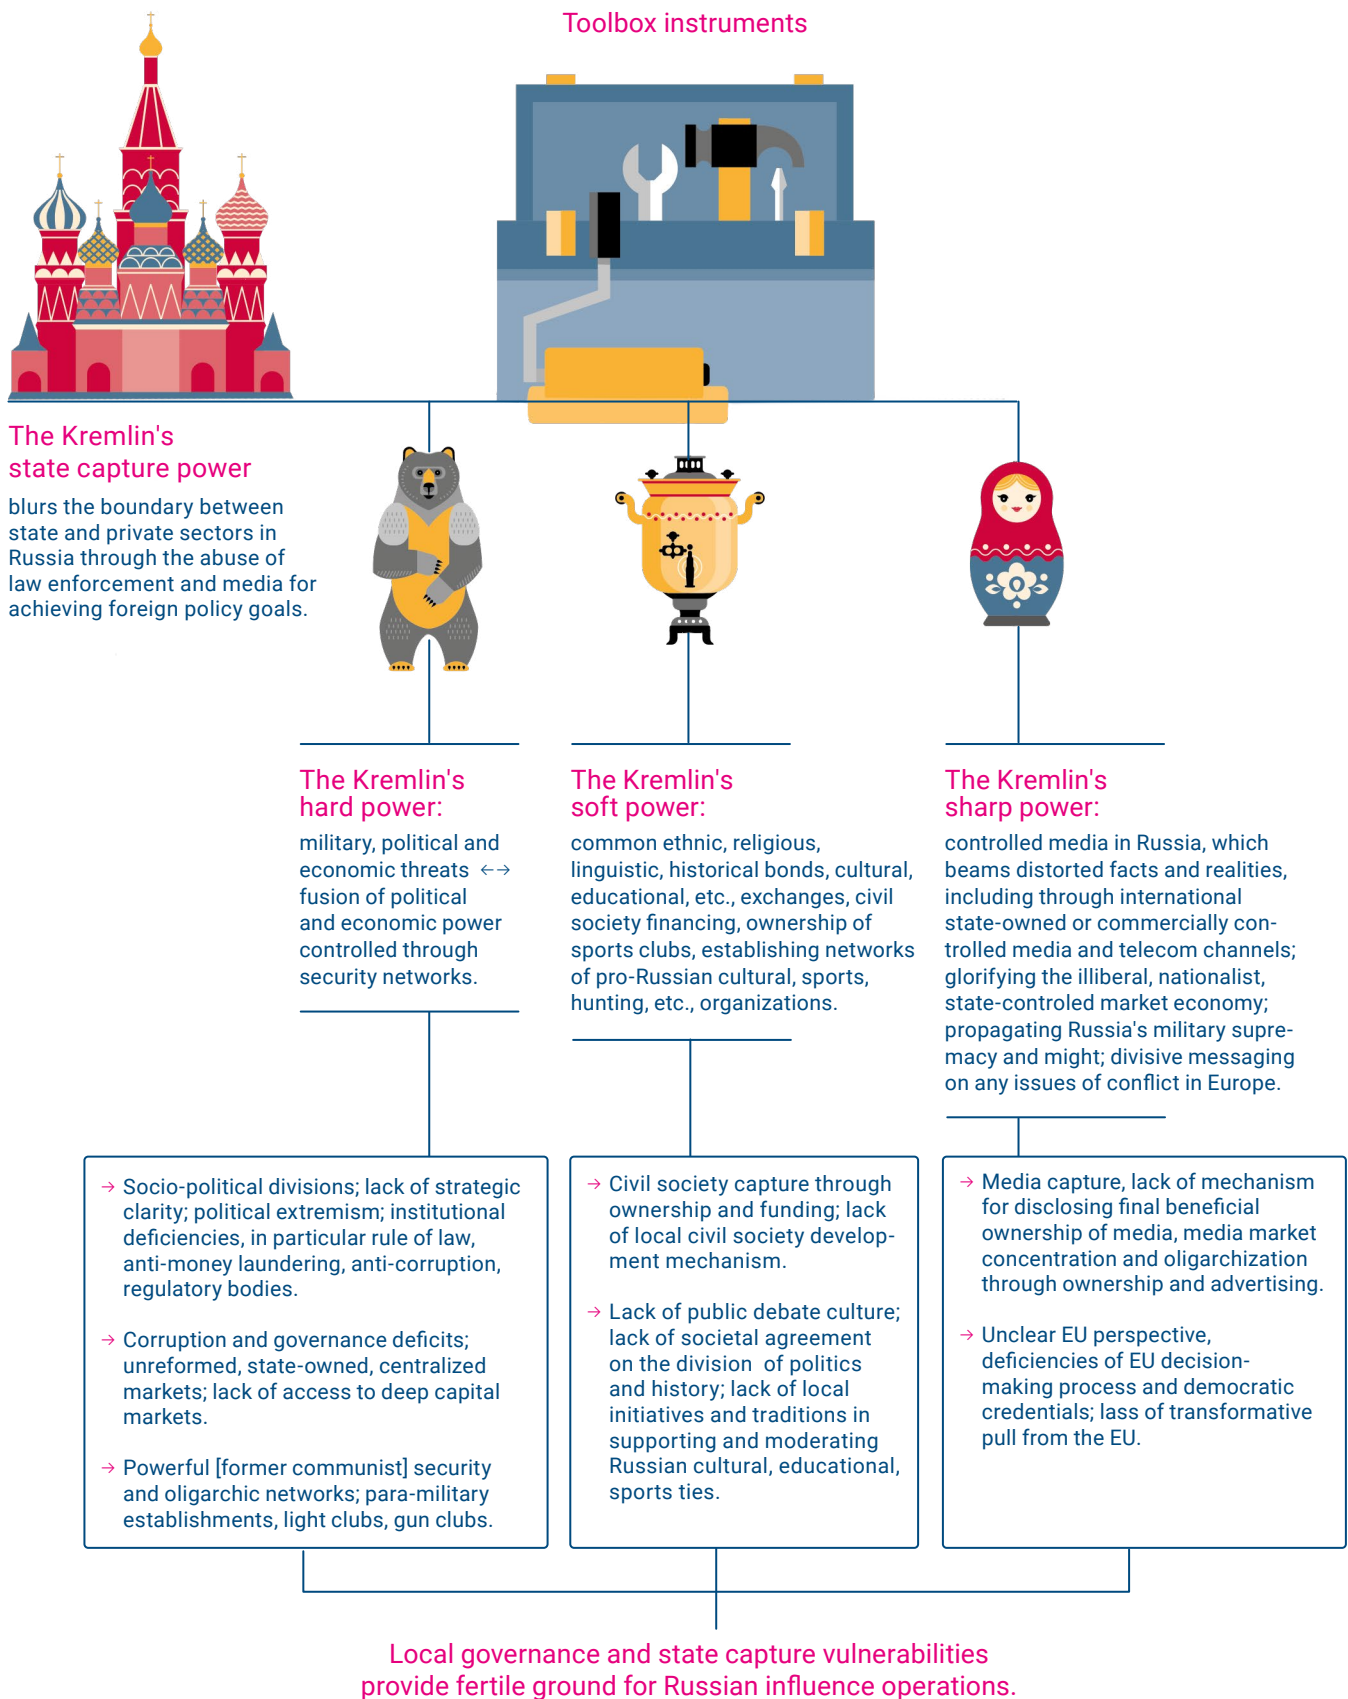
Toolbox instruments

The Kremlin's state capture power

blurs the boundary between state and private sectors in Russia through the abuse of law enforcement and media for achieving foreign policy goals.

The Kremlin's hard power:

military, political and economic threats ←→ fusion of political and economic power controlled through security networks.

The Kremlin's soft power:

common ethnic, religious, linguistic, historical bonds, cultural, educational, etc., exchanges, civil society financing, ownership of sports clubs, establishing networks of pro-Russian cultural, sports, hunting, etc., organizations.

The Kremlin's sharp power:

controlled media in Russia, which beams distorted facts and realities, including through international state-owned or commercially controlled media and telecom channels; glorifying the illiberal, nationalist, state-controled market economy; propagating Russia's military supremacy and might; divisive messaging on any issues of conflict in Europe.

→ Socio-political divisions; lack of strategic clarity; political extremism; institutional deficiencies, in particular rule of law, anti-money laundering, anti-corruption, regulatory bodies.

→ Corruption and governance deficits; unreformed, state-owned, centralized markets; lack of access to deep capital markets.

→ Powerful [former communist] security and oligarchic networks; para-military establishments, light clubs, gun clubs.

→ Civil society capture through ownership and funding; lack of local civil society development mechanism.

→ Lack of public debate culture; lack of societal agreement on the division of politics and history; lack of local initiatives and traditions in supporting and moderating Russian cultural, educational, sports ties.

→ Media capture, lack of mechanism for disclosing final beneficial ownership of media, media market concentration and oligarchization through ownership and advertising.

→ Unclear EU perspective, deficiencies of EU decision-making process and democratic credentials; lass of transformative pull from the EU.

Local governance and state capture vulnerabilities provide fertile ground for Russian influence operations.